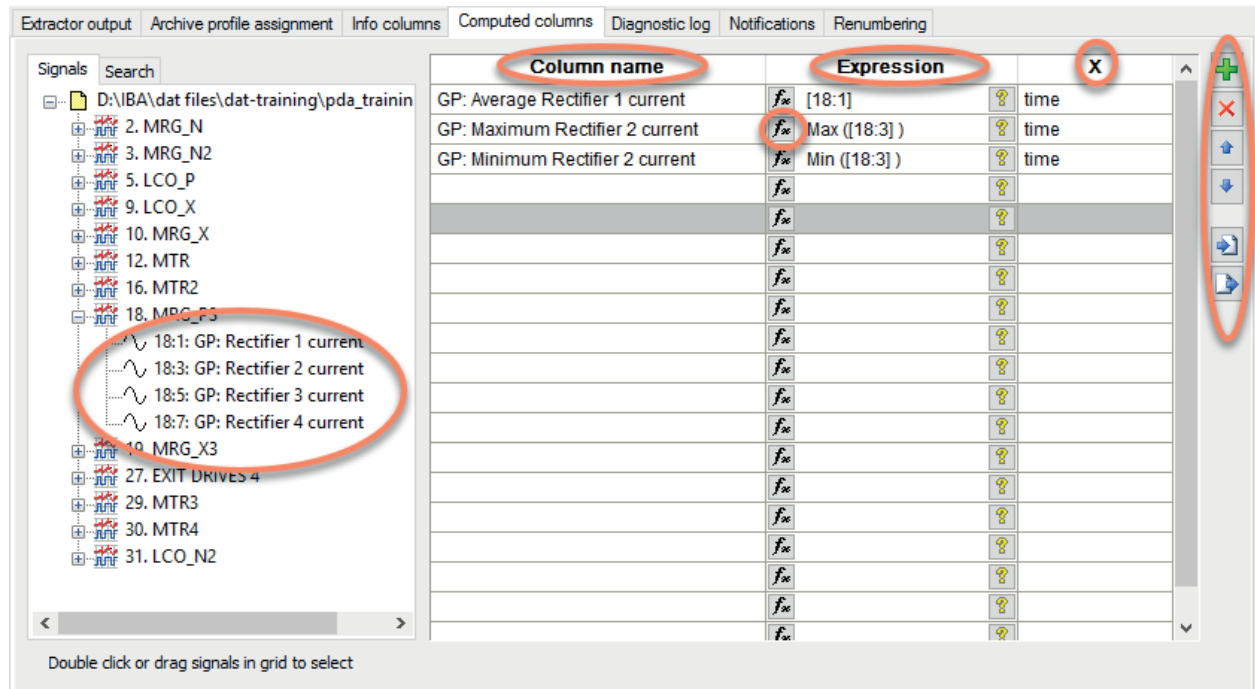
Extractor output | Archive profile assignment | Info columns | Computed columns | Diagnostic log | Notifications | Renumbering

Signals | Search

D:\IBA\dat files\dat-training\pda_trainin
2. MRG_N
3. MRG_N2
5. LCO_P
9. LCO_X
10. MRG_X
12. MTR
16. MTR2
18. MRG_P3
18:1: GP: Rectifier 1 current
18:3: GP: Rectifier 2 current
18:5: GP: Rectifier 3 current
18:7: GP: Rectifier 4 current
19. MRG_X3
27. EXIT DRIVES 4
29. MTR3
30. MTR4
31. LCO_N2

| Column name | Expression | X |
|---|---|---|
| GP: Average Rectifier 1 current | [18:1] | time |
| GP: Maximum Rectifier 2 current | Max ([18:3] ) | time |
| GP: Minimum Rectifier 2 current | Min ([18:3] ) | time |

Double click or drag signals in grid to select